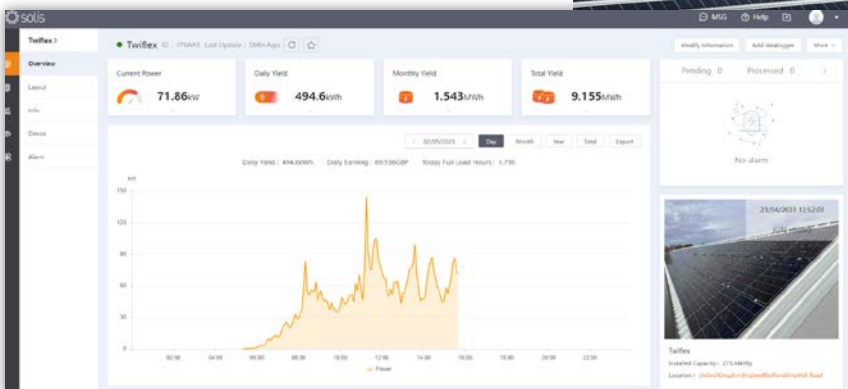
solis

MSG Help

Twiflex >

Overview

Layout

Info

Device

Alarm

Twiflex ID: 176AA5 Last Update: 5Min Ago

Modify information Add datalogger More

Current Power 71.86kW

Daily Yield 494.6kWh

Monthly Yield 1.543MWh

Total Yield 9.155MWh

Pending 0 Processed 0

No alarm

02/05/2023 Day Month Year Total Export

Daily Yield: 494.6kWh Daily Earning: 69.53GBP Today Full Load Hours: 1.7h

kW

150

120

90

60

30

0

02:00 04:00 06:00 08:00 10:00 12:00 14:00 16:00 18:00 20:00 22:00

Power

23/04/2023 12:52:03

Twiflex

Installed Capacity: 215.04kWp

Location: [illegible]